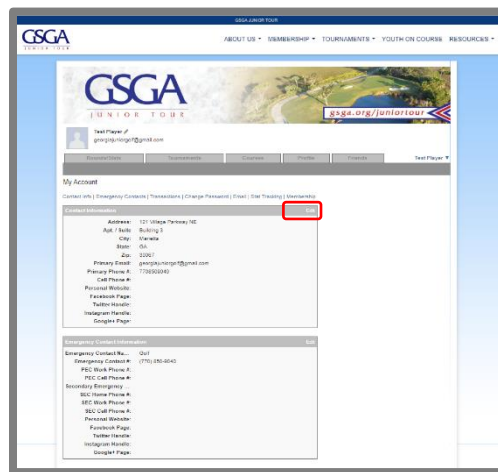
GSGA JUNIOR TOUR

GSGA JUNIOR TOUR

ABOUT US ▾ MEMBERSHIP ▾ TOURNAMENTS ▾ YOUTH ON COURSE RESOURCES ▾

GSGA
JUNIOR TOUR
gsga.org/juniortour

Test Player
georgiajuniorgolf@gmail.com

Scoreboard | Tournaments | Courses | Profile | Friends | Test Player ▾

My Account

Contact Info | Emergency Contacts | Transactions | Change Password | Email | Stat Tracking | Membership

Contact Information | Edit

Address: 121 Village Parkway NE
Apt / Suite: Building 3
City: Marietta
State: GA
Zip: 30067
Primary Email: georgiajuniorgolf@gmail.com
Primary Phone #: 7706508040
Cell Phone #:
Personal Website:
Facebook Page:
Twitter Handle:
Instagram Handle:
Google+ Page:

Emergency Contact Information | Edit

Emergency Contact Na...: Gail
Emergency Contact #: (770) 650-8040
PEC Work Phone #:
PEC Cell Phone #:
Secondary Emergency ...:
SEC Home Phone #:
SEC Work Phone #:
SEC Cell Phone #:
Personal Website:
Facebook Page:
Twitter Handle:
Instagram Handle:
Google+ Page: